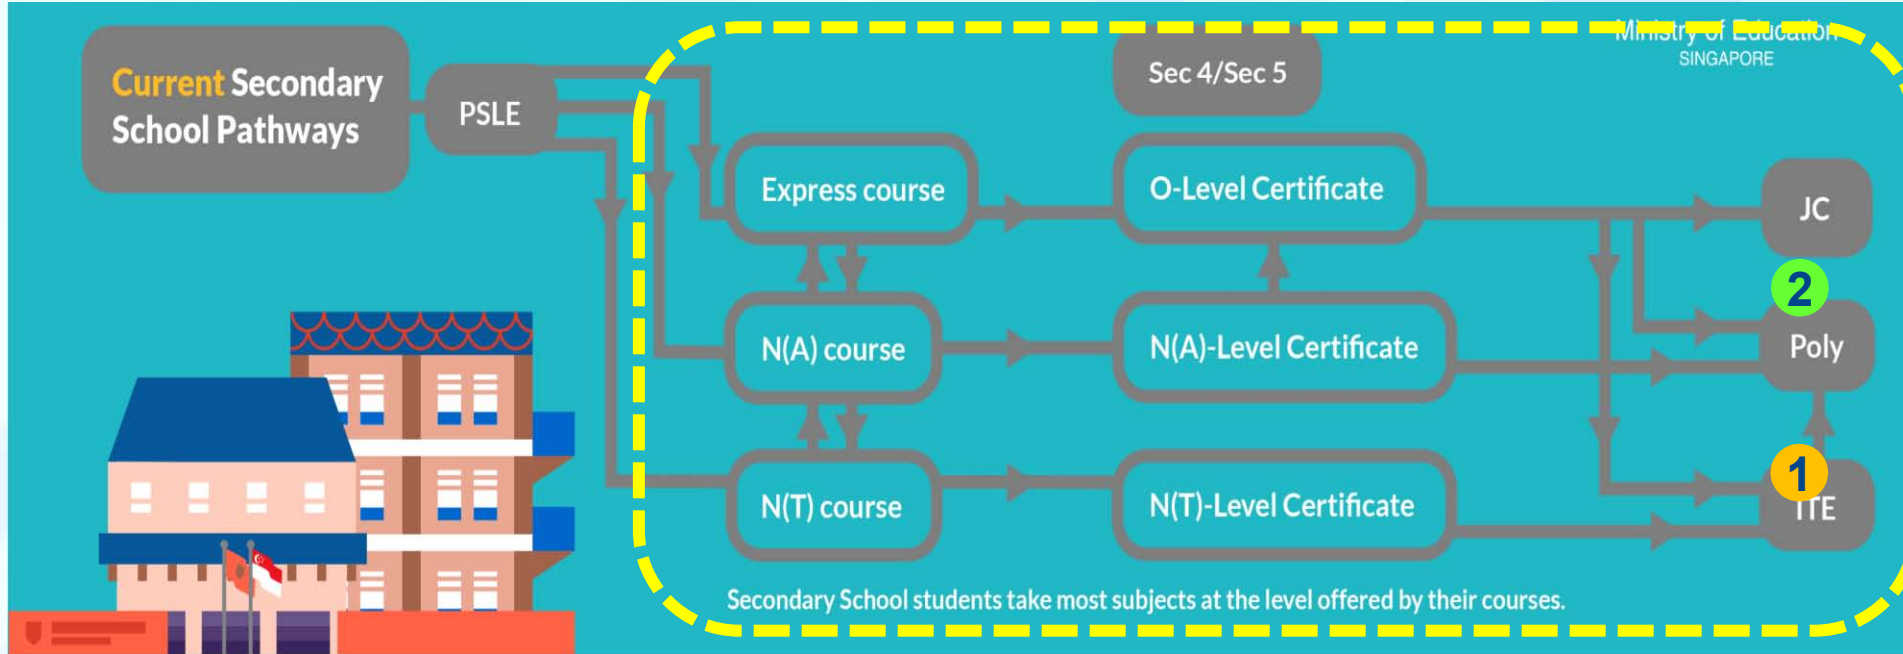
Current Secondary School Pathways

PSLE

Ministry of Education SINGAPORE

Sec 4/Sec 5

Express course

O-Level Certificate

JC

N(A) course

N(A)-Level Certificate

2

Poly

N(T) course

N(T)-Level Certificate

1

ITE

Secondary School students take most subjects at the level offered by their courses.